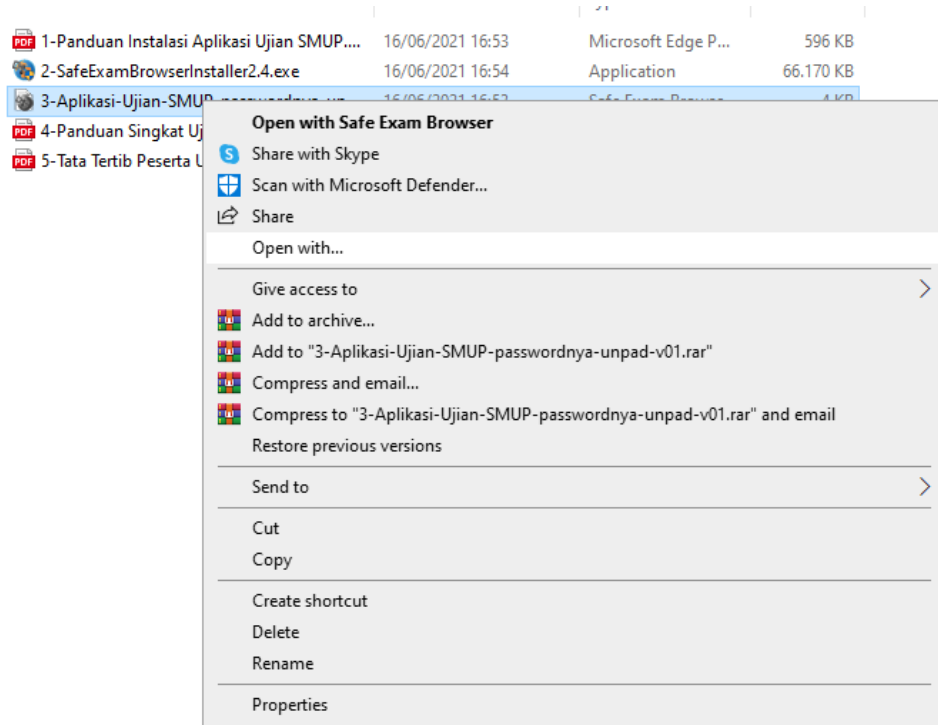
1-Panduan Instalasi Aplikasi Ujian SMUP.... 16/06/2021 16:53 Microsoft Edge P... 596 KB
2-SafeExamBrowserInstaller2.4.exe 16/06/2021 16:54 Application 66.170 KB
3-Aplikasi-Ujian-SMUP-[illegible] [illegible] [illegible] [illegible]
4-Panduan Singkat Uj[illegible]
5-Tata Tertib Peserta U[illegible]

Open with Safe Exam Browser
Share with Skype
Scan with Microsoft Defender...
Share
Open with...

Give access to
Add to archive...
Add to "3-Aplikasi-Ujian-SMUP-passwordnya-unpad-v01.rar"
Compress and email...
Compress to "3-Aplikasi-Ujian-SMUP-passwordnya-unpad-v01.rar" and email
Restore previous versions

Send to

Cut
Copy

Create shortcut
Delete
Rename

Properties